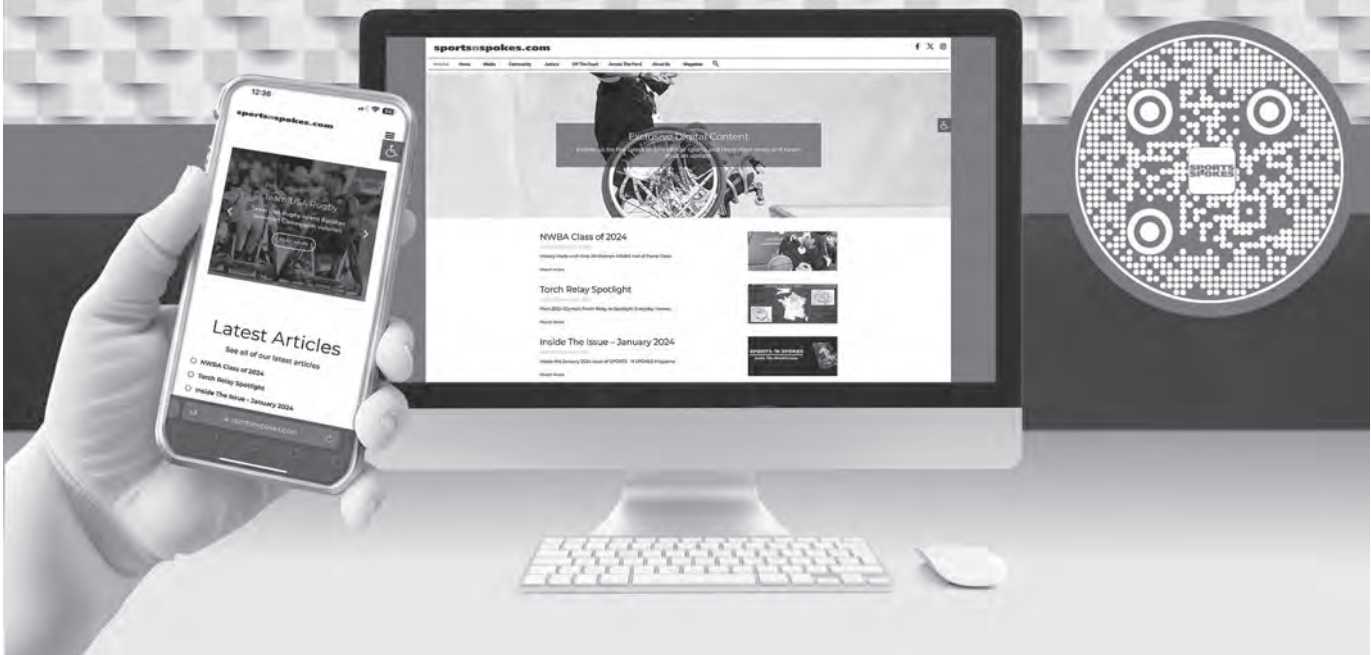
sportsnspokes.com

Home News Media Community Juniors Off The Court Across The Pond About Us Magazine

Exclusive Digital Content

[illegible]

NWBA Class of 2024

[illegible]

Read more

Torch Relay Spotlight

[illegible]

Read more

Inside The Issue – January 2024

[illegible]

Read more

12:36

sportsnspokes.com

Team USA Rugby

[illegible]

Latest Articles

See all of our latest articles

NWBA Class of 2024

Torch Relay Spotlight

Inside The Issue - January 2024

sportsnspokes.com

SPORTS N SPOKES